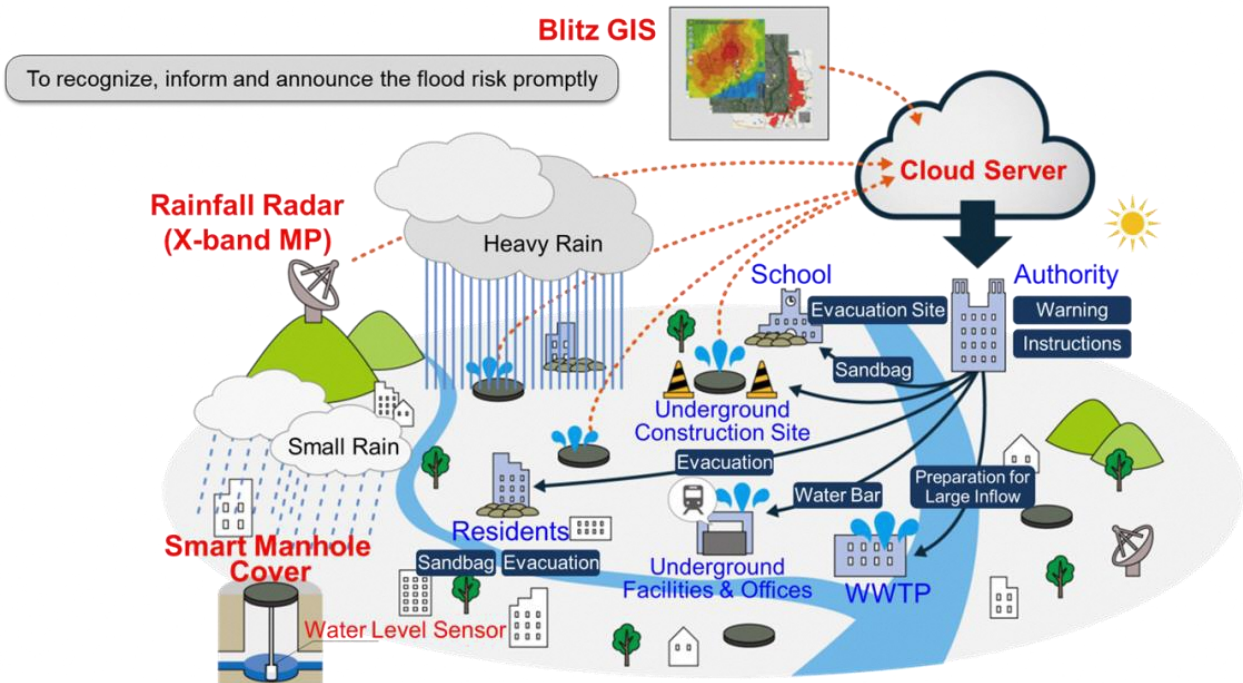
Blitz GIS

To recognize, inform and announce the flood risk promptly

Cloud Server

Rainfall Radar (X-band MP)

Heavy Rain

School

Evacuation Site

Authority

Warning

Instructions

Sandbag

Underground Construction Site

Small Rain

Evacuation

Water Bar

Preparation for Large Inflow

Residents

Smart Manhole Cover

Sandbag

Evacuation

Underground Facilities & Offices

WWTP

Water Level Sensor